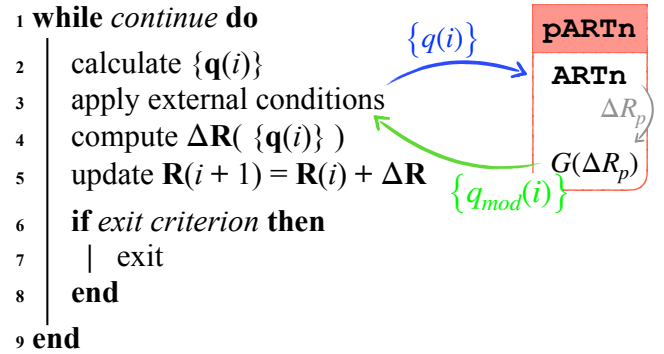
1 **while** *continue* **do**

2 calculate $\{\mathbf{q}(i)\}$

3 apply external conditions

4 compute $\Delta\mathbf{R}(\ \{\mathbf{q}(i)\}\ )$

5 update $\mathbf{R}(i+1) = \mathbf{R}(i) + \Delta\mathbf{R}$

6 **if** *exit criterion* **then**

7 | exit

8 **end**

9 **end**

$\{q(i)\}$

pARTn

ARTn

$\Delta R_p$

$G(\Delta R_p)$

$\{q_{mod}(i)\}$